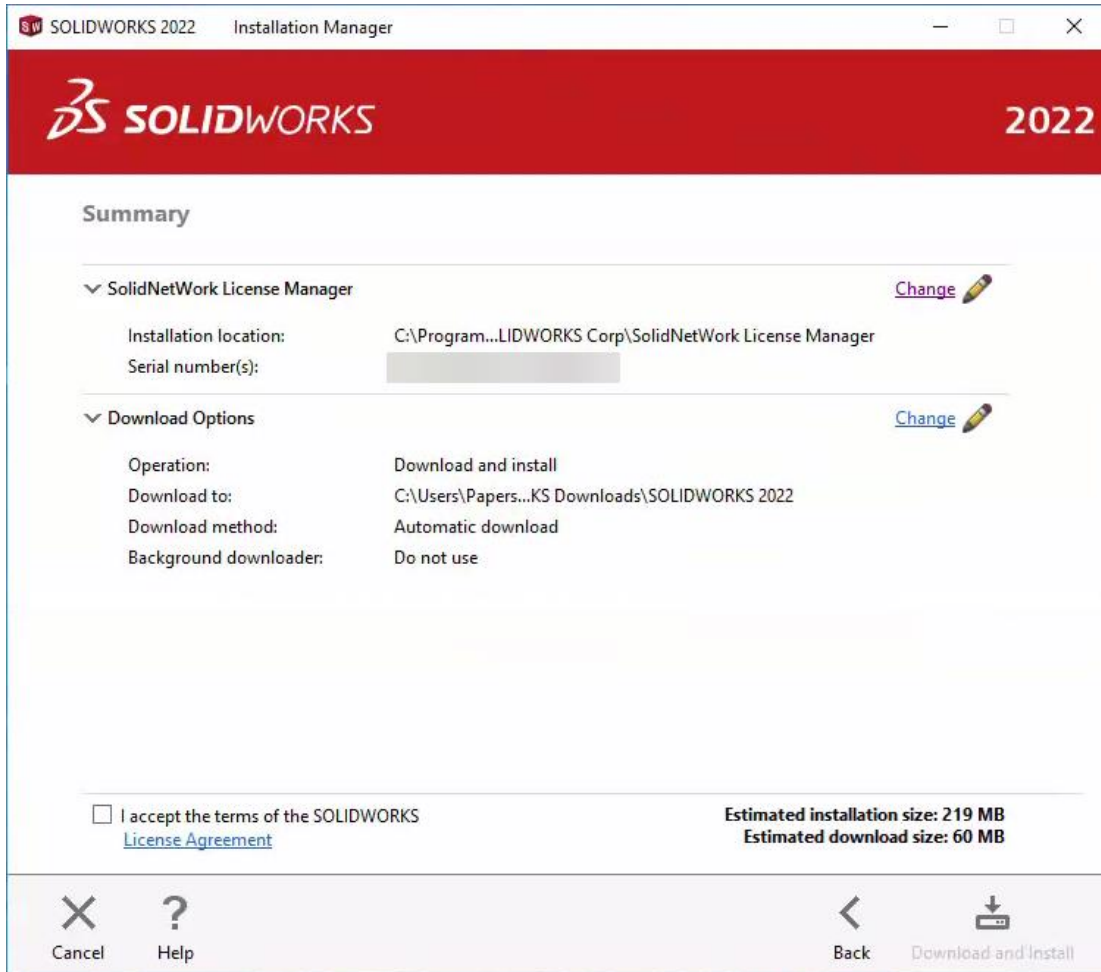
SOLIDWORKS 2022 Installation Manager

SOLIDWORKS

2022

Summary

SolidNetWork License Manager

Change

| | |
|---|---|
| Installation location: | C:\Program...LIDWORKS Corp\SolidNetWork License Manager |
| Serial number(s): | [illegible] |

Download Options

Change

| | |
|---|---|
| Operation: | Download and install |
| Download to: | C:\Users\Papers...KS Downloads\SOLIDWORKS 2022 |
| Download method: | Automatic download |
| Background downloader: | Do not use |

I accept the terms of the SOLIDWORKS License Agreement

Estimated installation size: 219 MB
Estimated download size: 60 MB

Cancel Help Back Download and Install